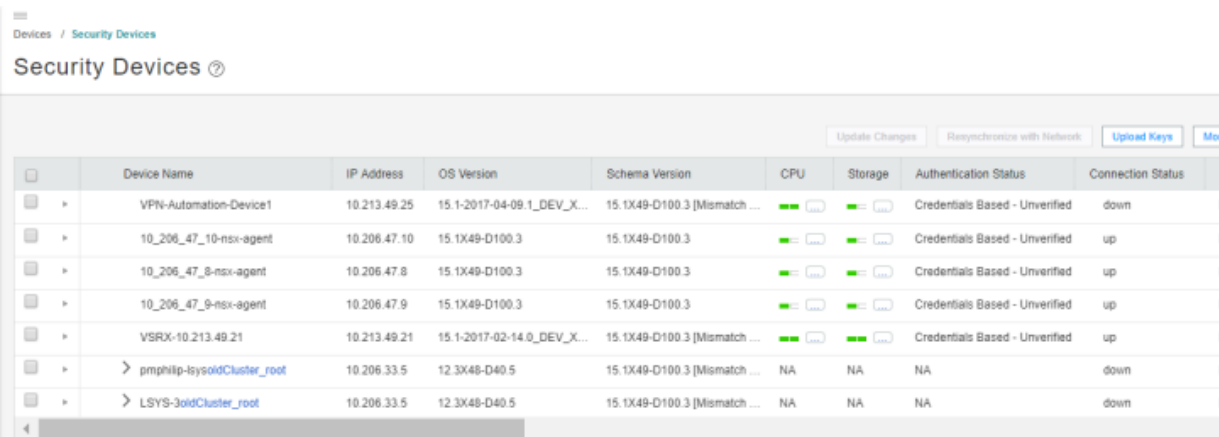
Devices / Security Devices

Security Devices ⓘ

Update Changes | Resynchronize with Network | Upload Keys | Mo

| | | Device Name | IP Address | OS Version | Schema Version | CPU | Storage | Authentication Status | Connection Status |
|---|---|---|---|---|---|---|---|---|---|
| | | VPN-Automation-Device1 | 10.213.49.25 | 15.1-2017-04-09.1_DEV_X... | 15.1X49-D100.3 [Mismatch ... | | | Credentials Based - Unverified | down |
| | | 10_206_47_10-nsx-agent | 10.206.47.10 | 15.1X49-D100.3 | 15.1X49-D100.3 | | | Credentials Based - Unverified | up |
| | | 10_206_47_8-nsx-agent | 10.206.47.8 | 15.1X49-D100.3 | 15.1X49-D100.3 | | | Credentials Based - Unverified | up |
| | | 10_206_47_9-nsx-agent | 10.206.47.9 | 15.1X49-D100.3 | 15.1X49-D100.3 | | | Credentials Based - Unverified | up |
| | | VSRX-10.213.49.21 | 10.213.49.21 | 15.1-2017-02-14.0_DEV_X... | 15.1X49-D100.3 [Mismatch ... | | | Credentials Based - Unverified | up |
| | | > pmphilip-lsysoldCluster_root | 10.206.33.5 | 12.3X48-D40.5 | 15.1X49-D100.3 [Mismatch ... | NA | NA | NA | down |
| | | > LSYS-3oldCluster_root | 10.206.33.5 | 12.3X48-D40.5 | 15.1X49-D100.3 [Mismatch ... | NA | NA | NA | down |